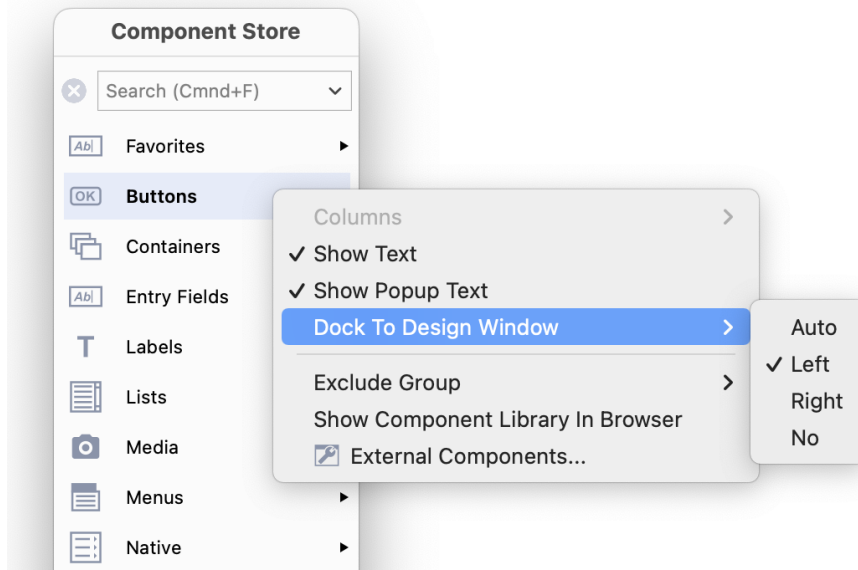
Component Store

Search (Cmnd+F)

Ab Favorites

OK Buttons

Containers

Ab Entry Fields

T Labels

Lists

Media

Menus

Native

Columns

✓ Show Text

✓ Show Popup Text

Dock To Design Window

Exclude Group

Show Component Library In Browser

External Components...

Auto

✓ Left

Right

No